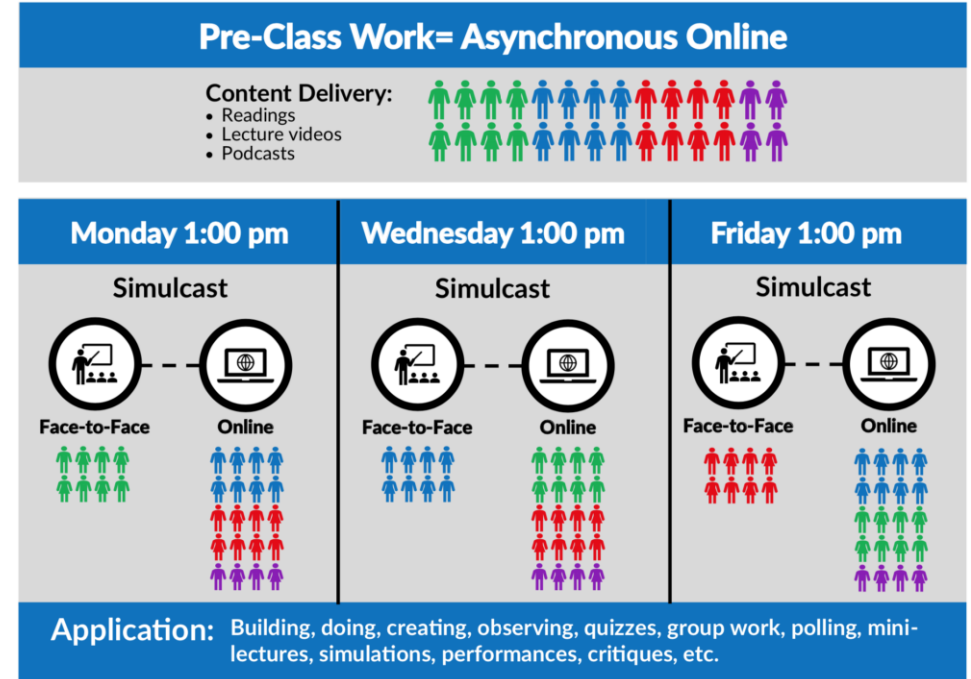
Pre-Class Work= Asynchronous Online

Content Delivery:
- Readings
- Lecture videos
- Podcasts

Monday 1:00 pm

Simulcast

Face-to-Face

Online

Wednesday 1:00 pm

Simulcast

Face-to-Face

Online

Friday 1:00 pm

Simulcast

Face-to-Face

Online

Application: Building, doing, creating, observing, quizzes, group work, polling, mini-lectures, simulations, performances, critiques, etc.